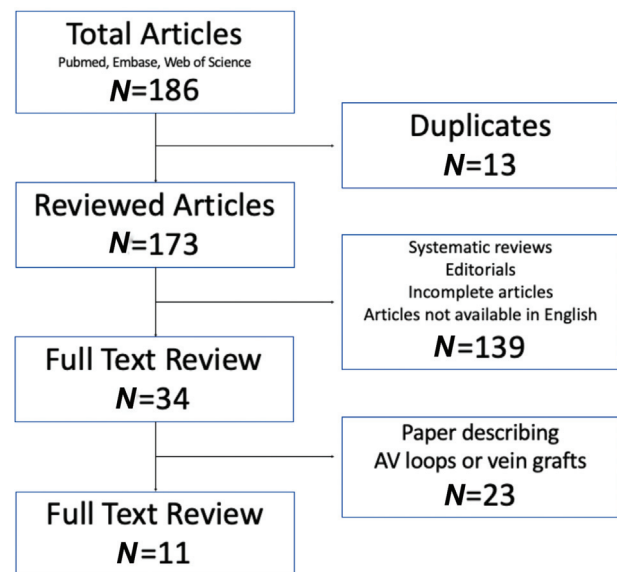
Total Articles
Pubmed, Embase, Web of Science
$N$=186

Duplicates
$N$=13

Reviewed Articles
$N$=173

Systematic reviews
Editorials
Incomplete articles
Articles not available in English
$N$=139

Full Text Review
$N$=34

Paper describing
AV loops or vein grafts
$N$=23

Full Text Review
$N$=11